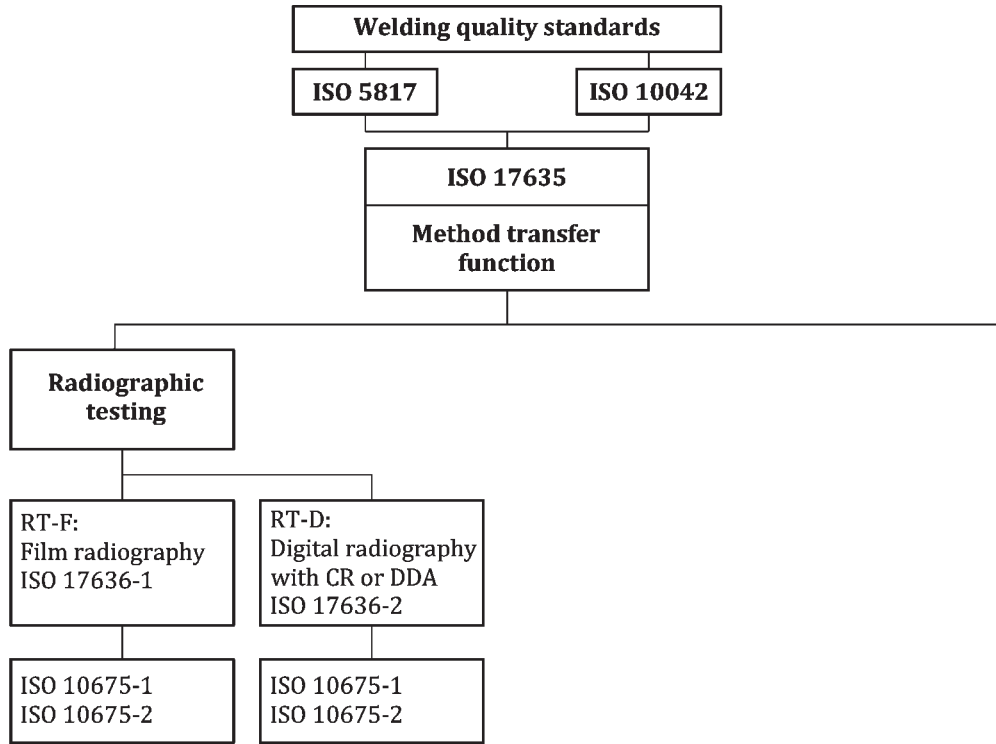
Welding quality standards

ISO 5817

ISO 10042

ISO 17635

Method transfer function

Radiographic testing

RT-F: Film radiography ISO 17636-1

RT-D: Digital radiography with CR or DDA ISO 17636-2

ISO 10675-1
ISO 10675-2

ISO 10675-1
ISO 10675-2